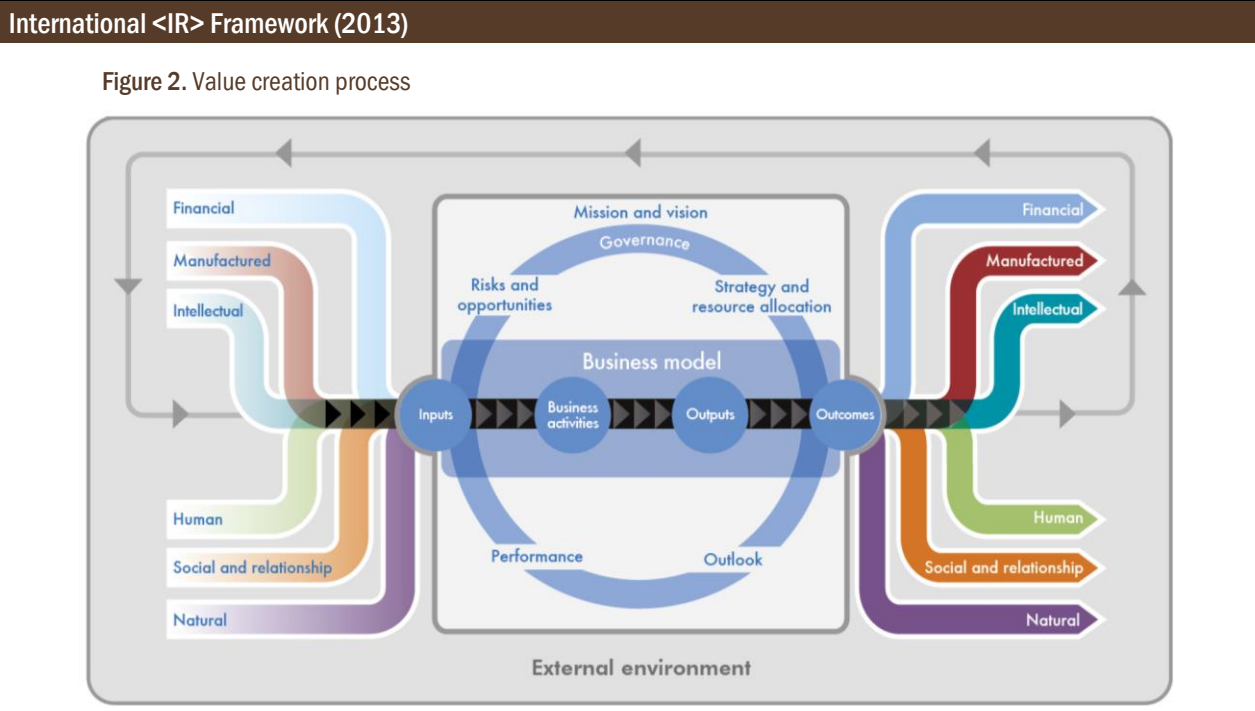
International <IR> Framework (2013)

Figure 2. Value creation process

Financial
Manufactured
Intellectual
Human
Social and relationship
Natural

Mission and vision
Governance
Risks and opportunities
Strategy and resource allocation
Business model
Inputs
Business activities
Outputs
Outcomes
Performance
Outlook

Financial
Manufactured
Intellectual
Human
Social and relationship
Natural

External environment